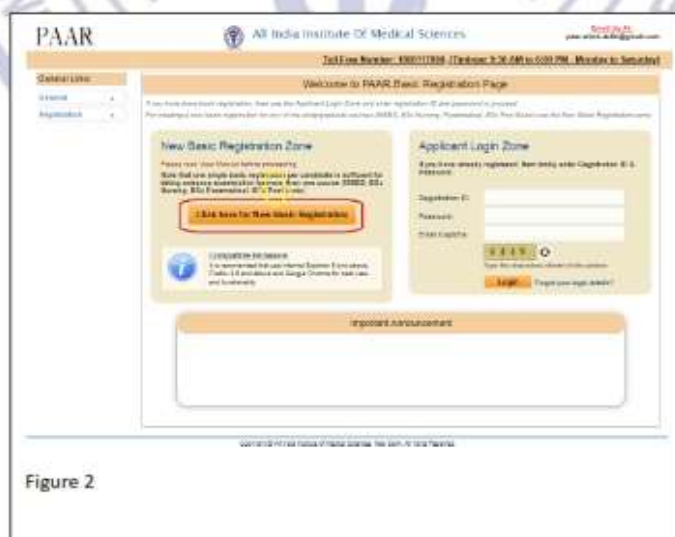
PAAR

All India Institute Of Medical Sciences

Email Us At:
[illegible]

Toll Free Number: 1800117898 (Timings: 9:30 AM to 6:00 PM, Monday to Saturday)

General Links

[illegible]

Registration

Welcome to PAAR Basic Registration Page

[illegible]

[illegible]

New Basic Registration Zone

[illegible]

Note that one single basic registration per candidate is sufficient for taking entrance examination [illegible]

Click here for New Basic Registration

Compatible Browsers
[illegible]

Applicant Login Zone

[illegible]

Registration ID

Password

Enter Captcha

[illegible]

Login

Forgot your login details?

Important Announcement

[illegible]

Figure 2